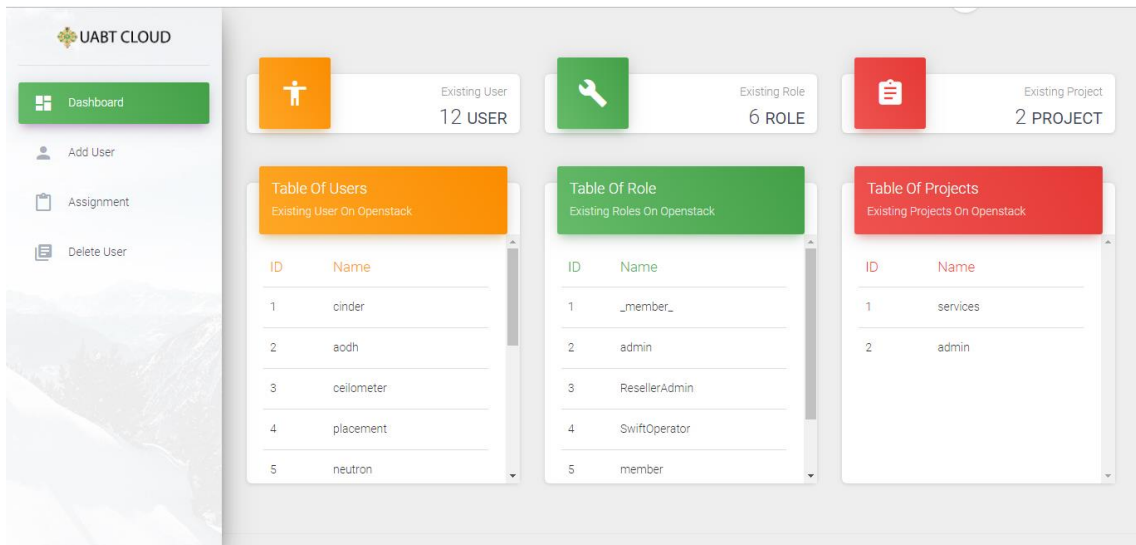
UABT CLOUD

Dashboard

Add User

Assignment

Delete User

Existing User
12 USER

Existing Role
6 ROLE

Existing Project
2 PROJECT

Table Of Users
Existing User On Openstack

| ID | Name |
|---|---|
| 1 | cinder |
| 2 | aodh |
| 3 | ceilometer |
| 4 | placement |
| 5 | neutron |

Table Of Role
Existing Roles On Openstack

| ID | Name |
|---|---|
| 1 | \_member\_ |
| 2 | admin |
| 3 | ResellerAdmin |
| 4 | SwiftOperator |
| 5 | member |

Table Of Projects
Existing Projects On Openstack

| ID | Name |
|---|---|
| 1 | services |
| 2 | admin |